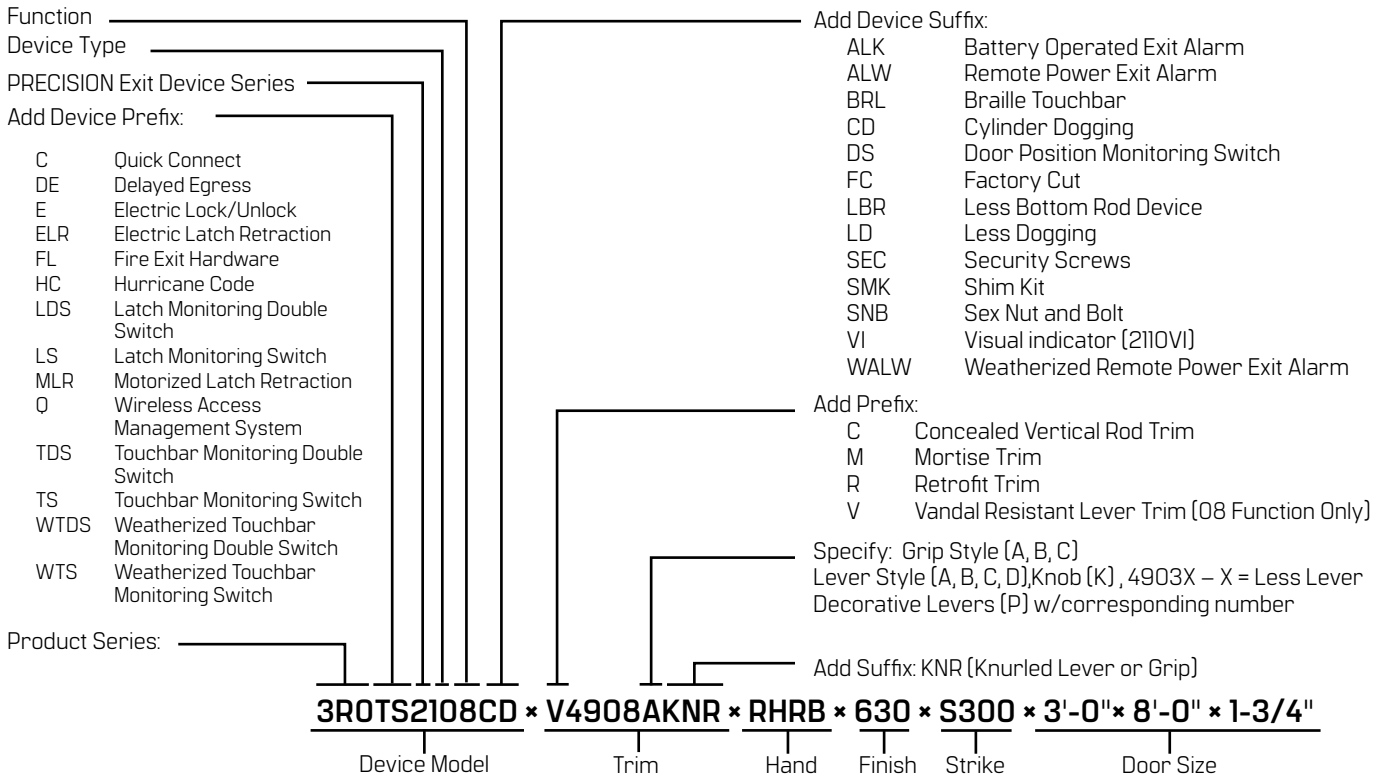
Function
Device Type
PRECISION Exit Device Series
Add Device Prefix:

| | |
|---|---|
| C | Quick Connect |
| DE | Delayed Egress |
| E | Electric Lock/Unlock |
| ELR | Electric Latch Retraction |
| FL | Fire Exit Hardware |
| HC | Hurricane Code |
| LDS | Latch Monitoring Double Switch |
| LS | Latch Monitoring Switch |
| MLR | Motorized Latch Retraction |
| Q | Wireless Access Management System |
| TDS | Touchbar Monitoring Double Switch |
| TS | Touchbar Monitoring Switch |
| WTDS | Weatherized Touchbar Monitoring Double Switch |
| WTS | Weatherized Touchbar Monitoring Switch |

Product Series:

Add Device Suffix:

| | |
|---|---|
| ALK | Battery Operated Exit Alarm |
| ALW | Remote Power Exit Alarm |
| BRL | Braille Touchbar |
| CD | Cylinder Dogging |
| DS | Door Position Monitoring Switch |
| FC | Factory Cut |
| LBR | Less Bottom Rod Device |
| LD | Less Dogging |
| SEC | Security Screws |
| SMK | Shim Kit |
| SNB | Sex Nut and Bolt |
| VI | Visual indicator (2110VI) |
| WALW | Weatherized Remote Power Exit Alarm |

Add Prefix:

| | |
|---|---|
| C | Concealed Vertical Rod Trim |
| M | Mortise Trim |
| R | Retrofit Trim |
| V | Vandal Resistant Lever Trim (08 Function Only) |

Specify: Grip Style (A, B, C)
Lever Style (A, B, C, D),Knob (K) , 4903X – X = Less Lever
Decorative Levers (P) w/corresponding number

Add Suffix: KNR (Knurled Lever or Grip)

3R0TS2108CD × V4908AKNR × RHRB × 630 × S300 × 3'-0"× 8'-0" × 1-3/4"

Device Model Trim Hand Finish Strike Door Size